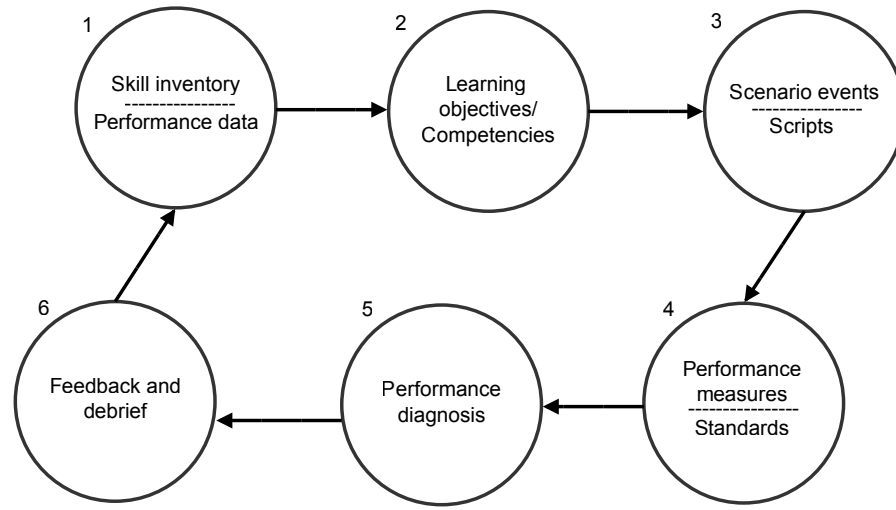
1
Skill inventory
---------------
Performance data

2
Learning objectives/ Competencies

3
Scenario events
---------------
Scripts

4
Performance measures
---------------
Standards

5
Performance diagnosis

6
Feedback and debrief